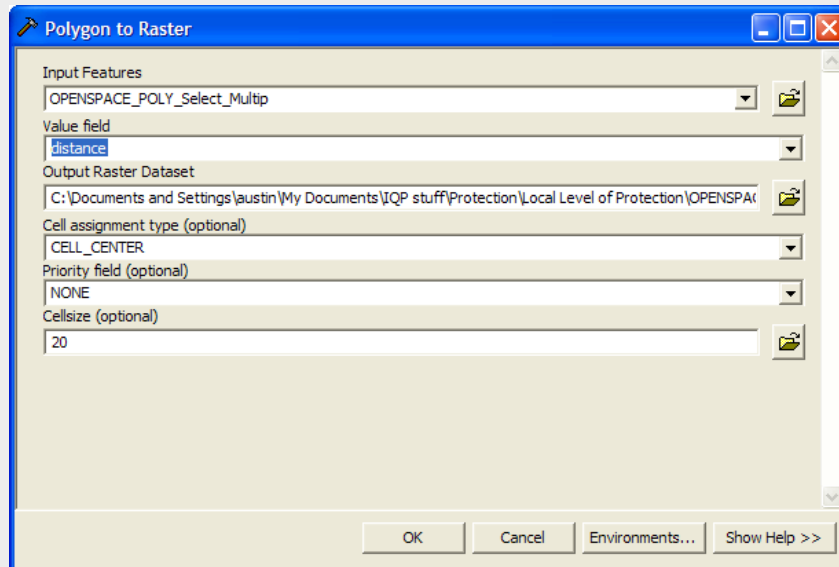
Polygon to Raster

Input Features
OPENSPACE_POLY_Select_Multip

Value field
distance

Output Raster Dataset
C:\Documents and Settings\austin\My Documents\IQP stuff\Protection\Local Level of Protection\OPENSPAC

Cell assignment type (optional)
CELL_CENTER

Priority field (optional)
NONE

Cellsize (optional)
20

OK
Cancel
Environments...
Show Help >>